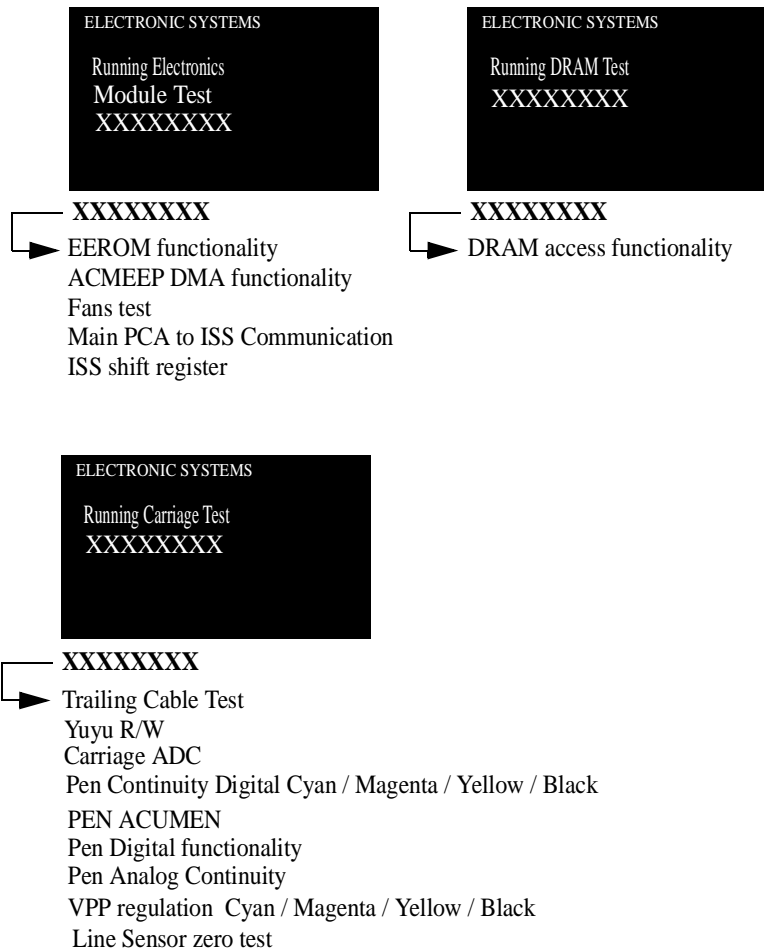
ELECTRONIC SYSTEMS

Running Electronics
Module Test
XXXXXXXX

XXXXXXXX

EEROM functionality
ACMEEP DMA functionality
Fans test
Main PCA to ISS Communication
ISS shift register

ELECTRONIC SYSTEMS

Running DRAM Test
XXXXXXXX

XXXXXXXX

DRAM access functionality

ELECTRONIC SYSTEMS

Running Carriage Test
XXXXXXXX

XXXXXXXX

Trailing Cable Test
Yuyu R/W
Carriage ADC
Pen Continuity Digital Cyan / Magenta / Yellow / Black
PEN ACUMEN
Pen Digital functionality
Pen Analog Continuity
VPP regulation Cyan / Magenta / Yellow / Black
Line Sensor zero test